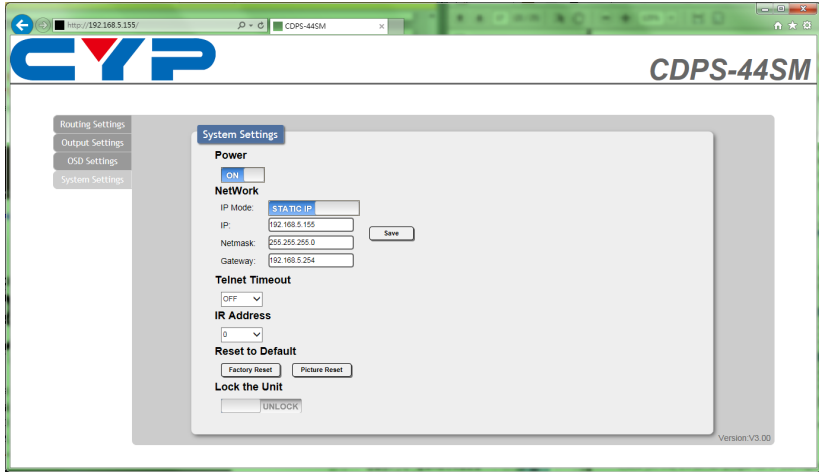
http://192.168.5.155/
CDPS-44SM

CYP

CDPS-44SM

Routing Settings
Output Settings
OSD Settings
System Settings

System Settings

Power

ON

NetWork

IP Mode: STATIC IP

IP: 192.168.5.155

Netmask: 255.255.255.0

Gateway: 192.168.5.254

Save

Telnet Timeout

OFF

IR Address

0

Reset to Default

Factory Reset

Picture Reset

Lock the Unit

UNLOCK

Version:V3.00